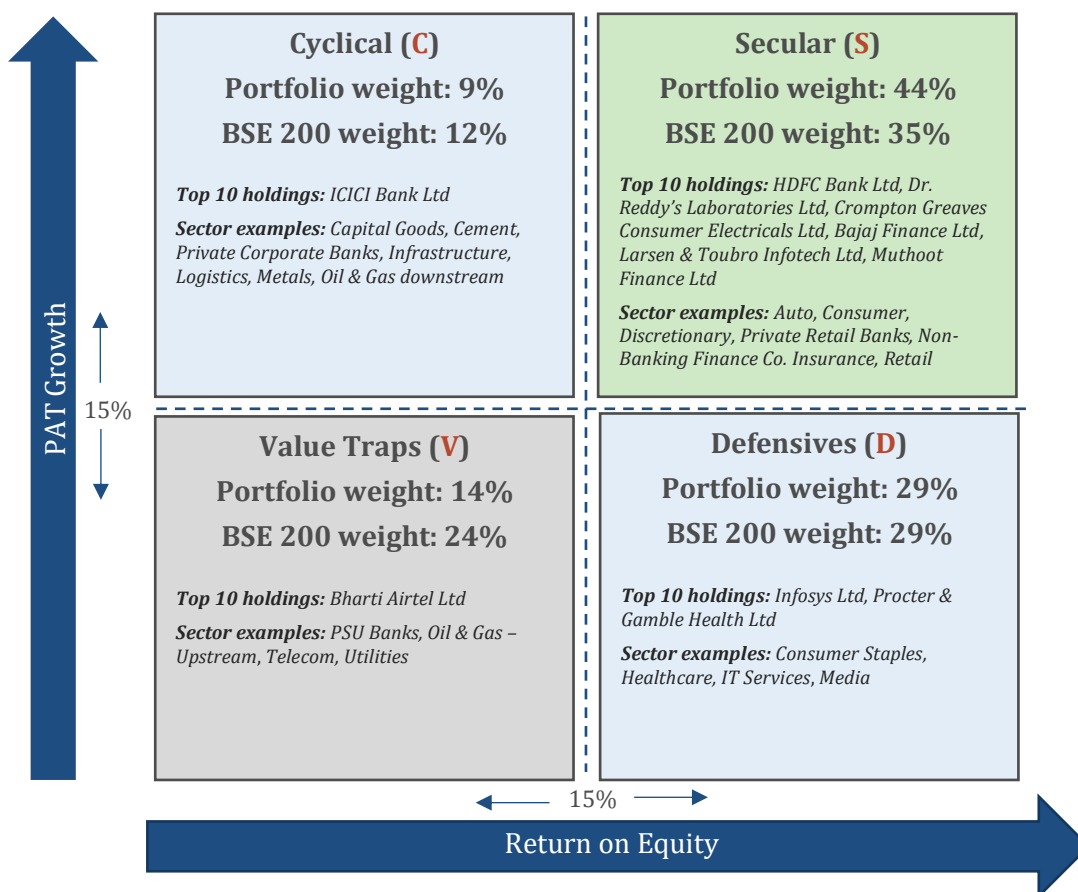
PAT Growth

15%

Cyclical (C)
Portfolio weight: 9%
BSE 200 weight: 12%

Top 10 holdings: ICICI Bank Ltd

Sector examples: Capital Goods, Cement, Private Corporate Banks, Infrastructure, Logistics, Metals, Oil & Gas downstream

Secular (S)
Portfolio weight: 44%
BSE 200 weight: 35%

Top 10 holdings: HDFC Bank Ltd, Dr. Reddy's Laboratories Ltd, Crompton Greaves Consumer Electricals Ltd, Bajaj Finance Ltd, Larsen & Toubro Infotech Ltd, Muthoot Finance Ltd

Sector examples: Auto, Consumer, Discretionary, Private Retail Banks, Non-Banking Finance Co. Insurance, Retail

Value Traps (V)
Portfolio weight: 14%
BSE 200 weight: 24%

Top 10 holdings: Bharti Airtel Ltd

Sector examples: PSU Banks, Oil & Gas – Upstream, Telecom, Utilities

Defensives (D)
Portfolio weight: 29%
BSE 200 weight: 29%

Top 10 holdings: Infosys Ltd, Procter & Gamble Health Ltd

Sector examples: Consumer Staples, Healthcare, IT Services, Media

15%

Return on Equity